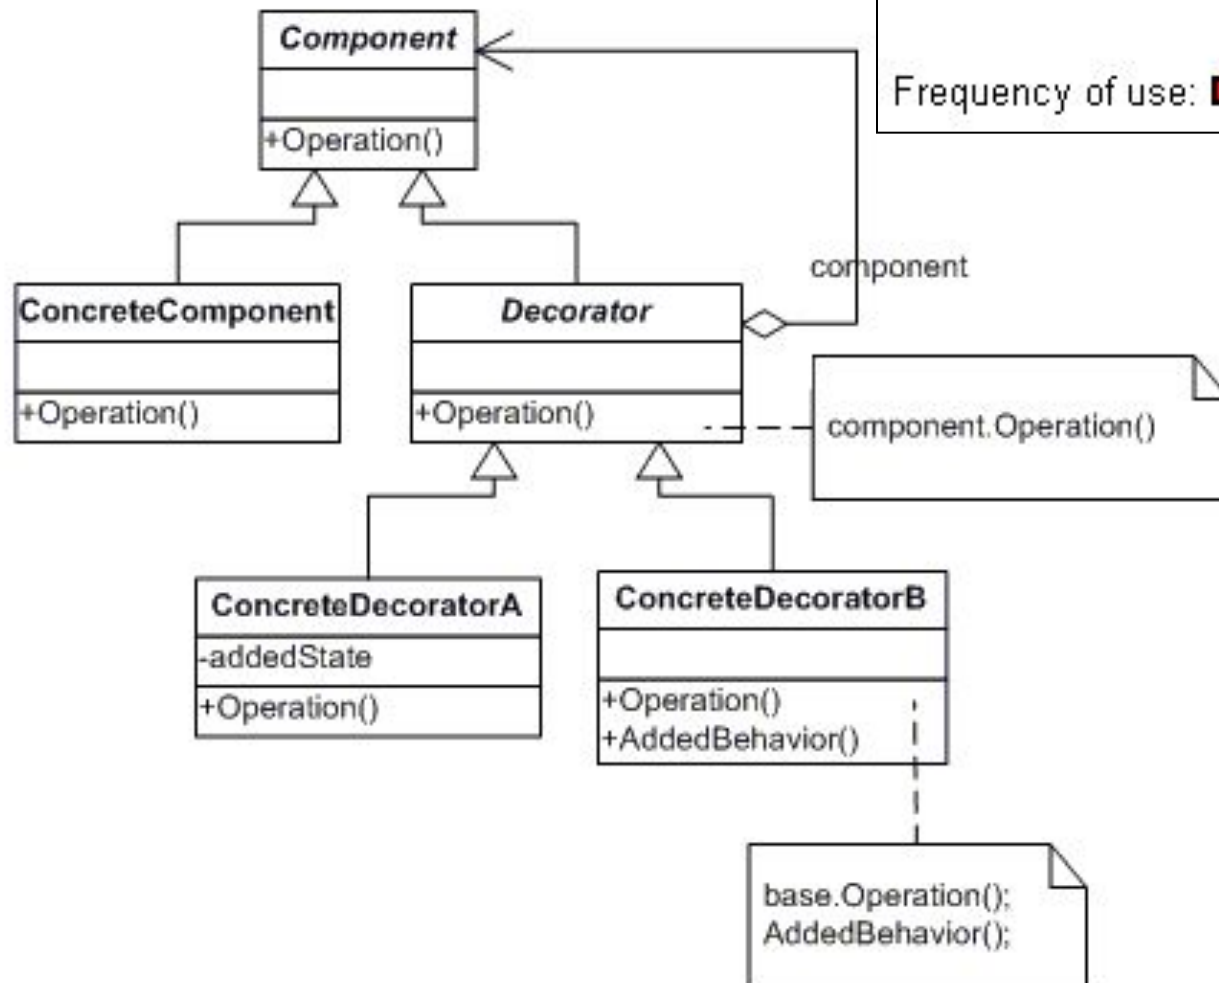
Frequency of use:

Component

+Operation()

component

ConcreteComponent

+Operation()

Decorator

+Operation()

component.Operation()

ConcreteDecoratorA

-addedState

+Operation()

ConcreteDecoratorB

+Operation()
+AddedBehavior()

base.Operation();
AddedBehavior();